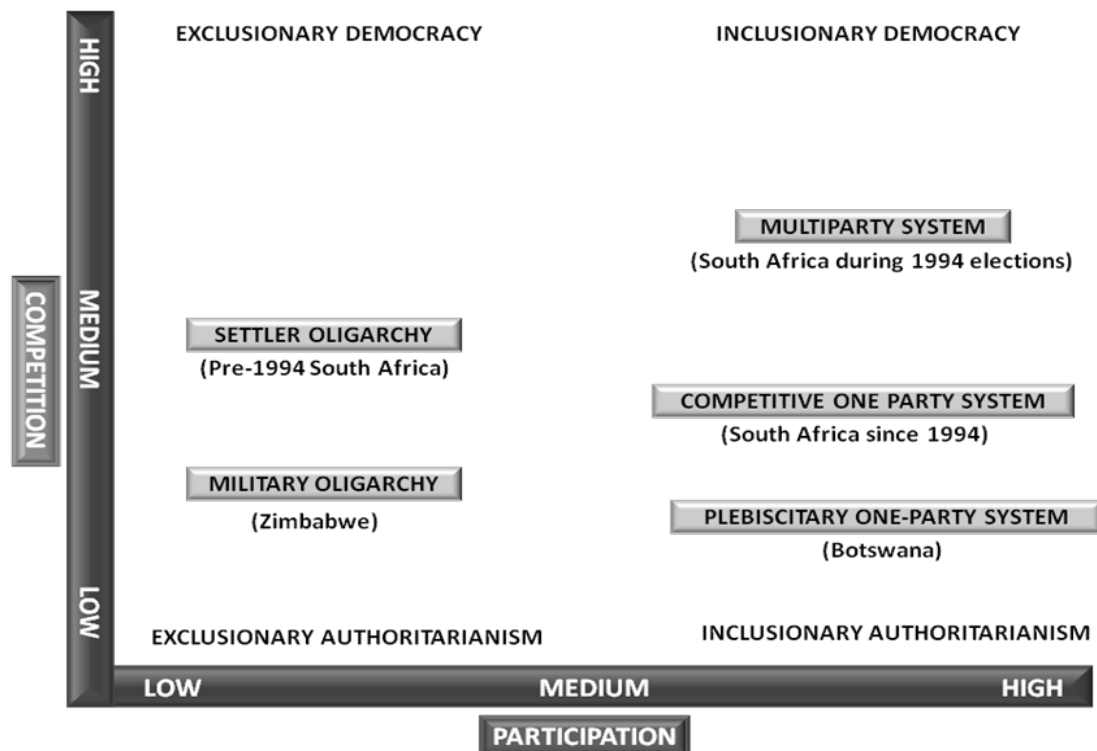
HIGH

EXCLUSIONARY DEMOCRACY

INCLUSIONARY DEMOCRACY

MULTIPARTY SYSTEM
(South Africa during 1994 elections)

COMPETITION

MEDIUM

SETTLER OLIGARCHY
(Pre-1994 South Africa)

COMPETITIVE ONE PARTY SYSTEM
(South Africa since 1994)

MILITARY OLIGARCHY
(Zimbabwe)

PLEBISCITARY ONE-PARTY SYSTEM
(Botswana)

LOW

EXCLUSIONARY AUTHORITARIANISM

INCLUSIONARY AUTHORITARIANISM

LOW

MEDIUM

HIGH

PARTICIPATION